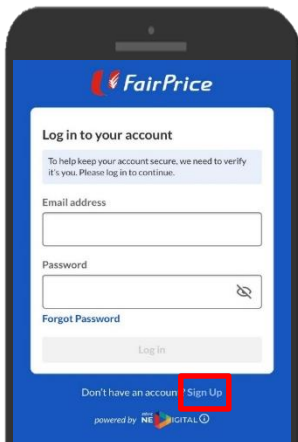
FairPrice

Log in to your account

To help keep your account secure, we need to verify it's you. Please log in to continue.

Email address

Password

Forgot Password

Log in

Don't have an account? Sign Up

powered by NE DIGITAL